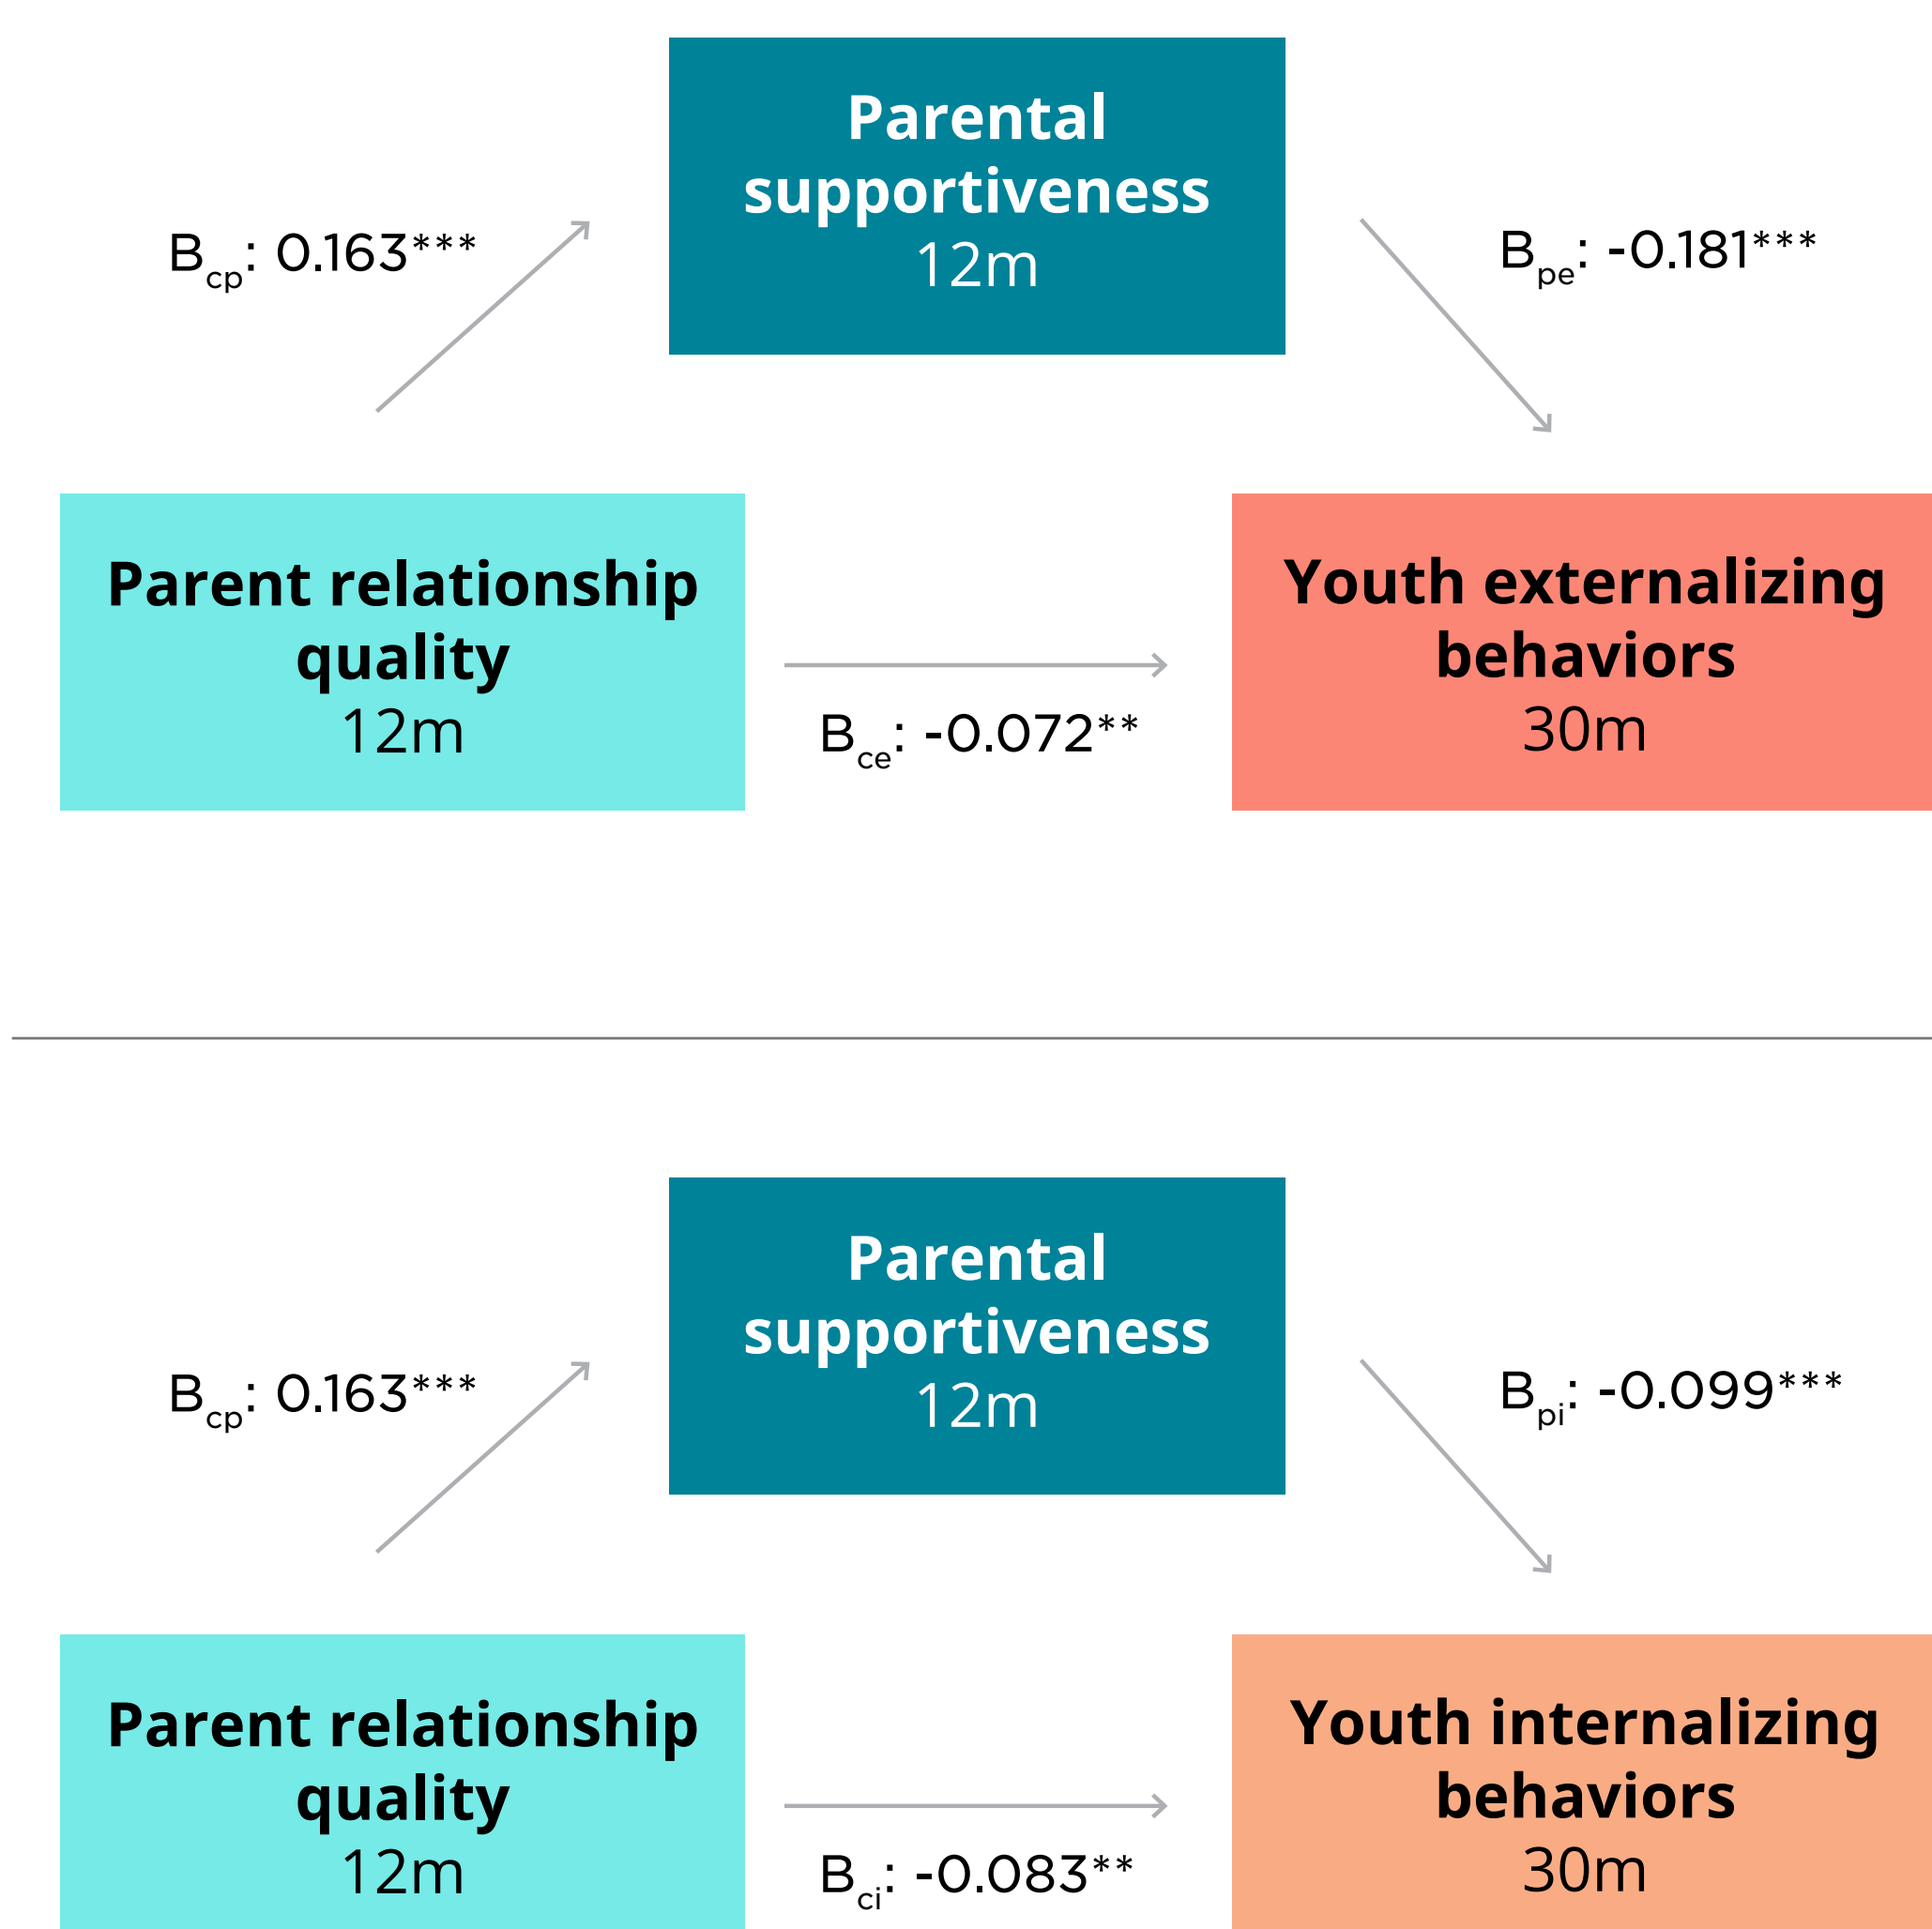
Parental supportiveness
12m

$B_{cp}$: 0.163***

$B_{pe}$: -0.181***

Parent relationship quality
12m

$B_{ce}$: -0.072**

Youth externalizing behaviors
30m

Parental supportiveness
12m

$B_{cp}$: 0.163***

$B_{pi}$: -0.099***

Parent relationship quality
12m

$B_{ci}$: -0.083**

Youth internalizing behaviors
30m